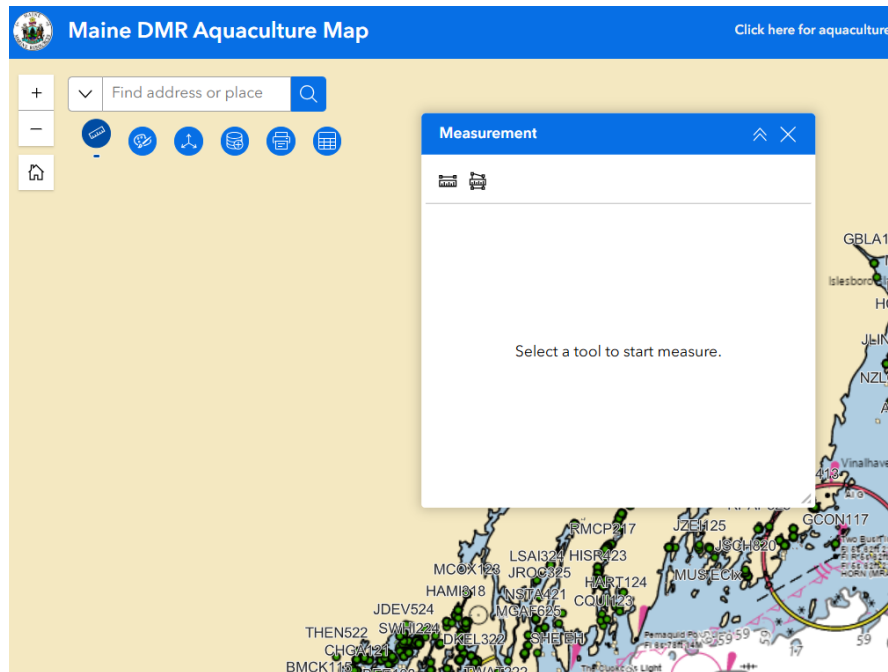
Maine DMR Aquaculture Map

Click here for aquaculture

+

−

Find address or place

Measurement

Select a tool to start measure.

GBLA1

Islesboro

HO

JLIN

NZL

A

413

Vinalhave

GCON117

RMCP217

JZEI125

LSAI324

HISR423

JSCH320

MCOX123

JROC325

HART124

MUSTECIx

HAMI318

NSTA421

COUI123

JDEV524

MGAF625

THEN522

SWHI224

DKEL322

SHEEH

CHGA121

BMCK113

Pemaquid Po

Two Bush

The Cuckolds Light